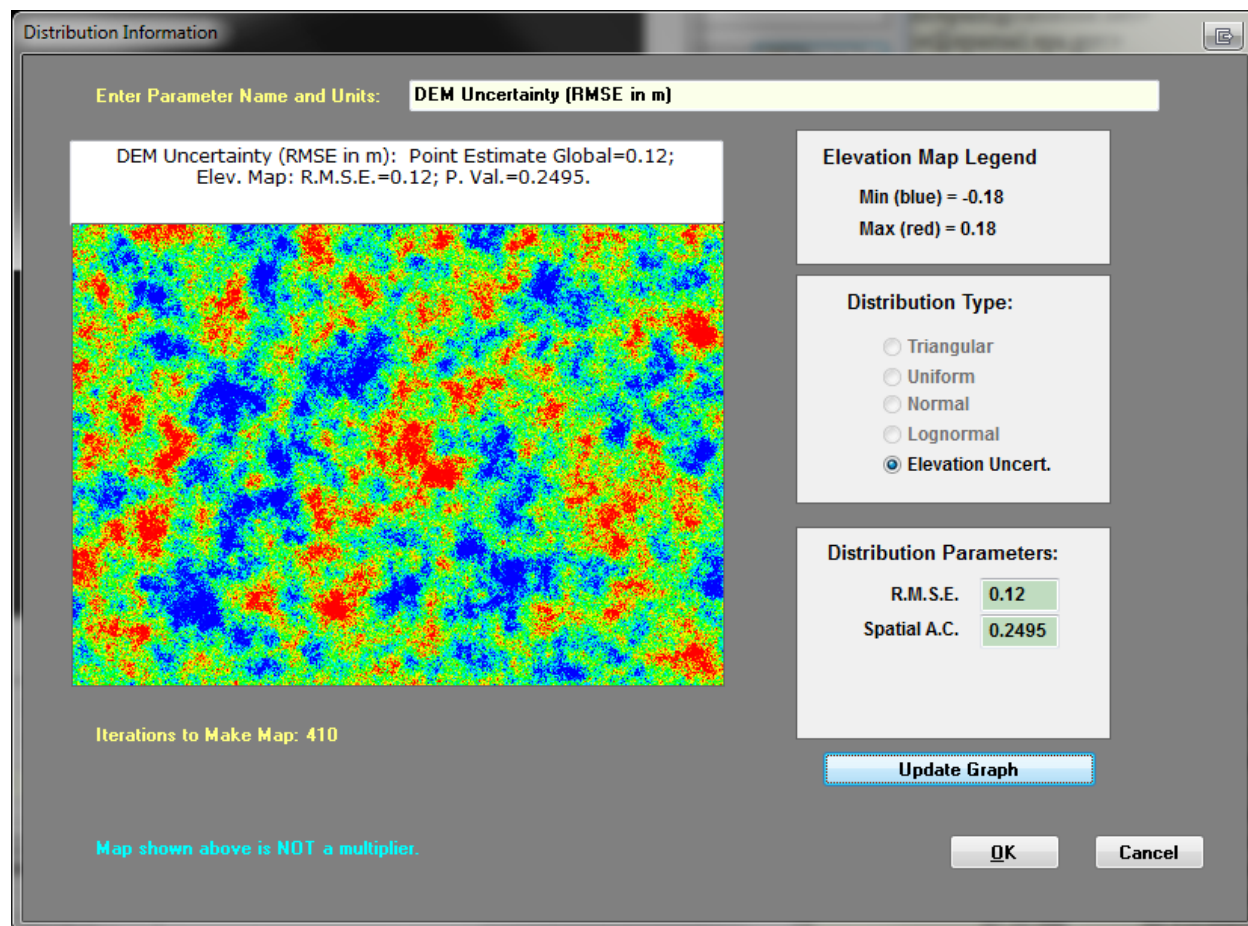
Distribution Information

Enter Parameter Name and Units: DEM Uncertainty (RMSE in m)

DEM Uncertainty (RMSE in m): Point Estimate Global=0.12; Elev. Map: R.M.S.E.=0.12; P. Val.=0.2495.

Elevation Map Legend
Min (blue) = -0.18
Max (red) = 0.18

Distribution Type:
Triangular
Uniform
Normal
Lognormal
Elevation Uncert.

Distribution Parameters:
R.M.S.E. 0.12
Spatial A.C. 0.2495

Iterations to Make Map: 410

Update Graph

Map shown above is NOT a multiplier.

OK

Cancel